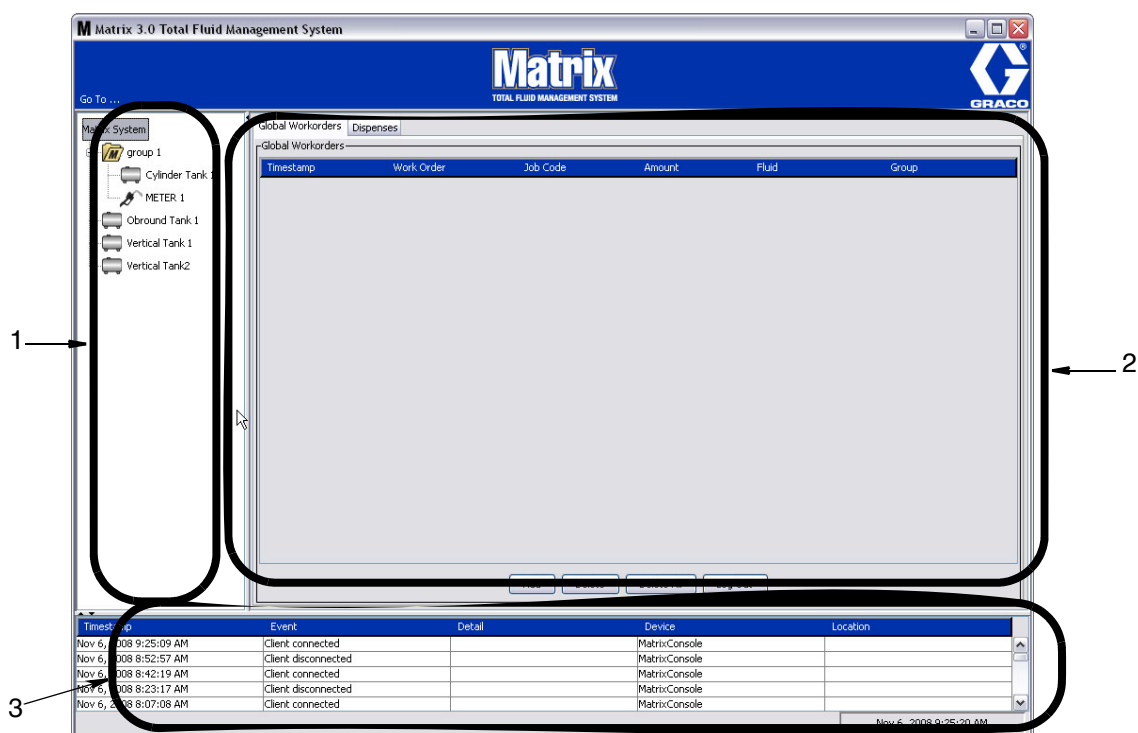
Matrix 3.0 Total Fluid Management System

Go To ...

Matrix
TOTAL FLUID MANAGEMENT SYSTEM

GRACO

Matrix System
group 1
Cylinder Tank 1
METER 1
Obround Tank 1
Vertical Tank 1
Vertical Tank2

Global Workorders | Dispenses

Global Workorders

| Timestamp | Work Order | Job Code | Amount | Fluid | Group |
|---|---|---|---|---|---|

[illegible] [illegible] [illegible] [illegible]

| Timestamp | Event | Detail | Device | Location |
|---|---|---|---|---|
| Nov 6, 2008 9:25:09 AM | Client connected | | MatrixConsole | |
| Nov 6, 2008 8:52:57 AM | Client disconnected | | MatrixConsole | |
| Nov 6, 2008 8:42:19 AM | Client connected | | MatrixConsole | |
| Nov 6, 2008 8:23:17 AM | Client disconnected | | MatrixConsole | |
| Nov 6, 2008 8:07:08 AM | Client connected | | MatrixConsole | |

Nov 6, 2008 9:25:20 AM

1
2
3